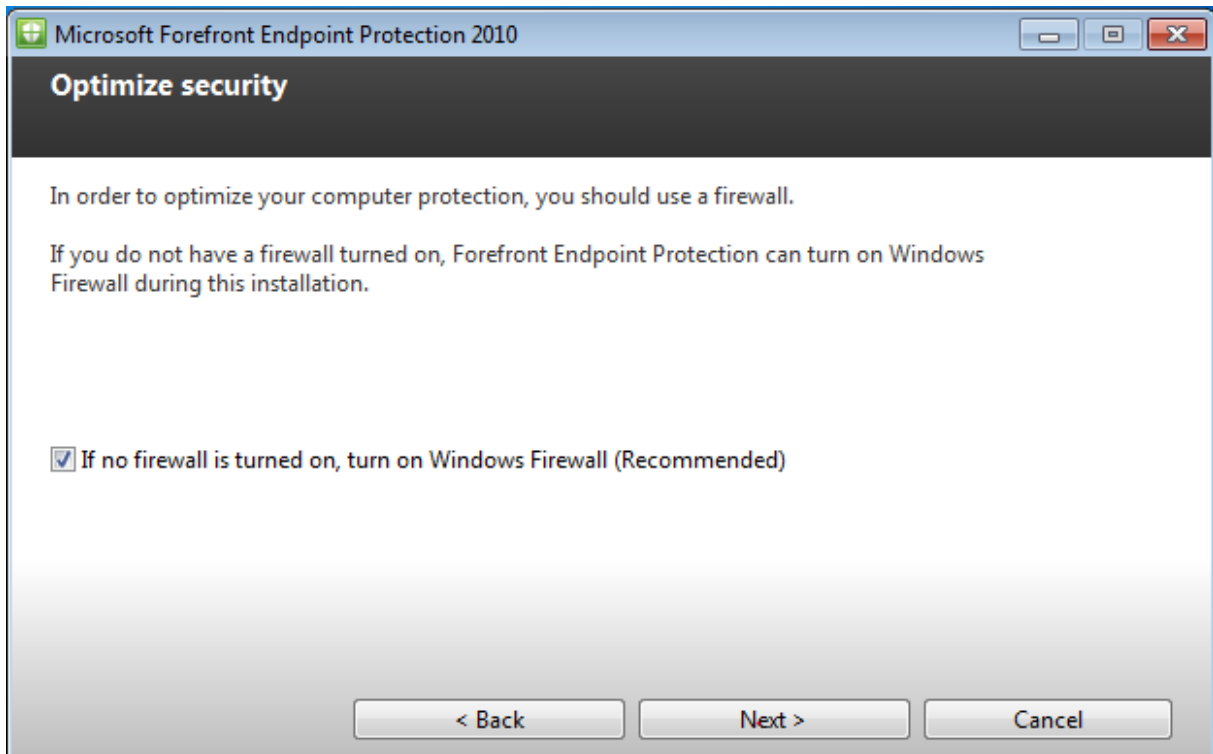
Microsoft Forefront Endpoint Protection 2010

Optimize security

In order to optimize your computer protection, you should use a firewall.

If you do not have a firewall turned on, Forefront Endpoint Protection can turn on Windows Firewall during this installation.

If no firewall is turned on, turn on Windows Firewall (Recommended)

< Back Next > Cancel